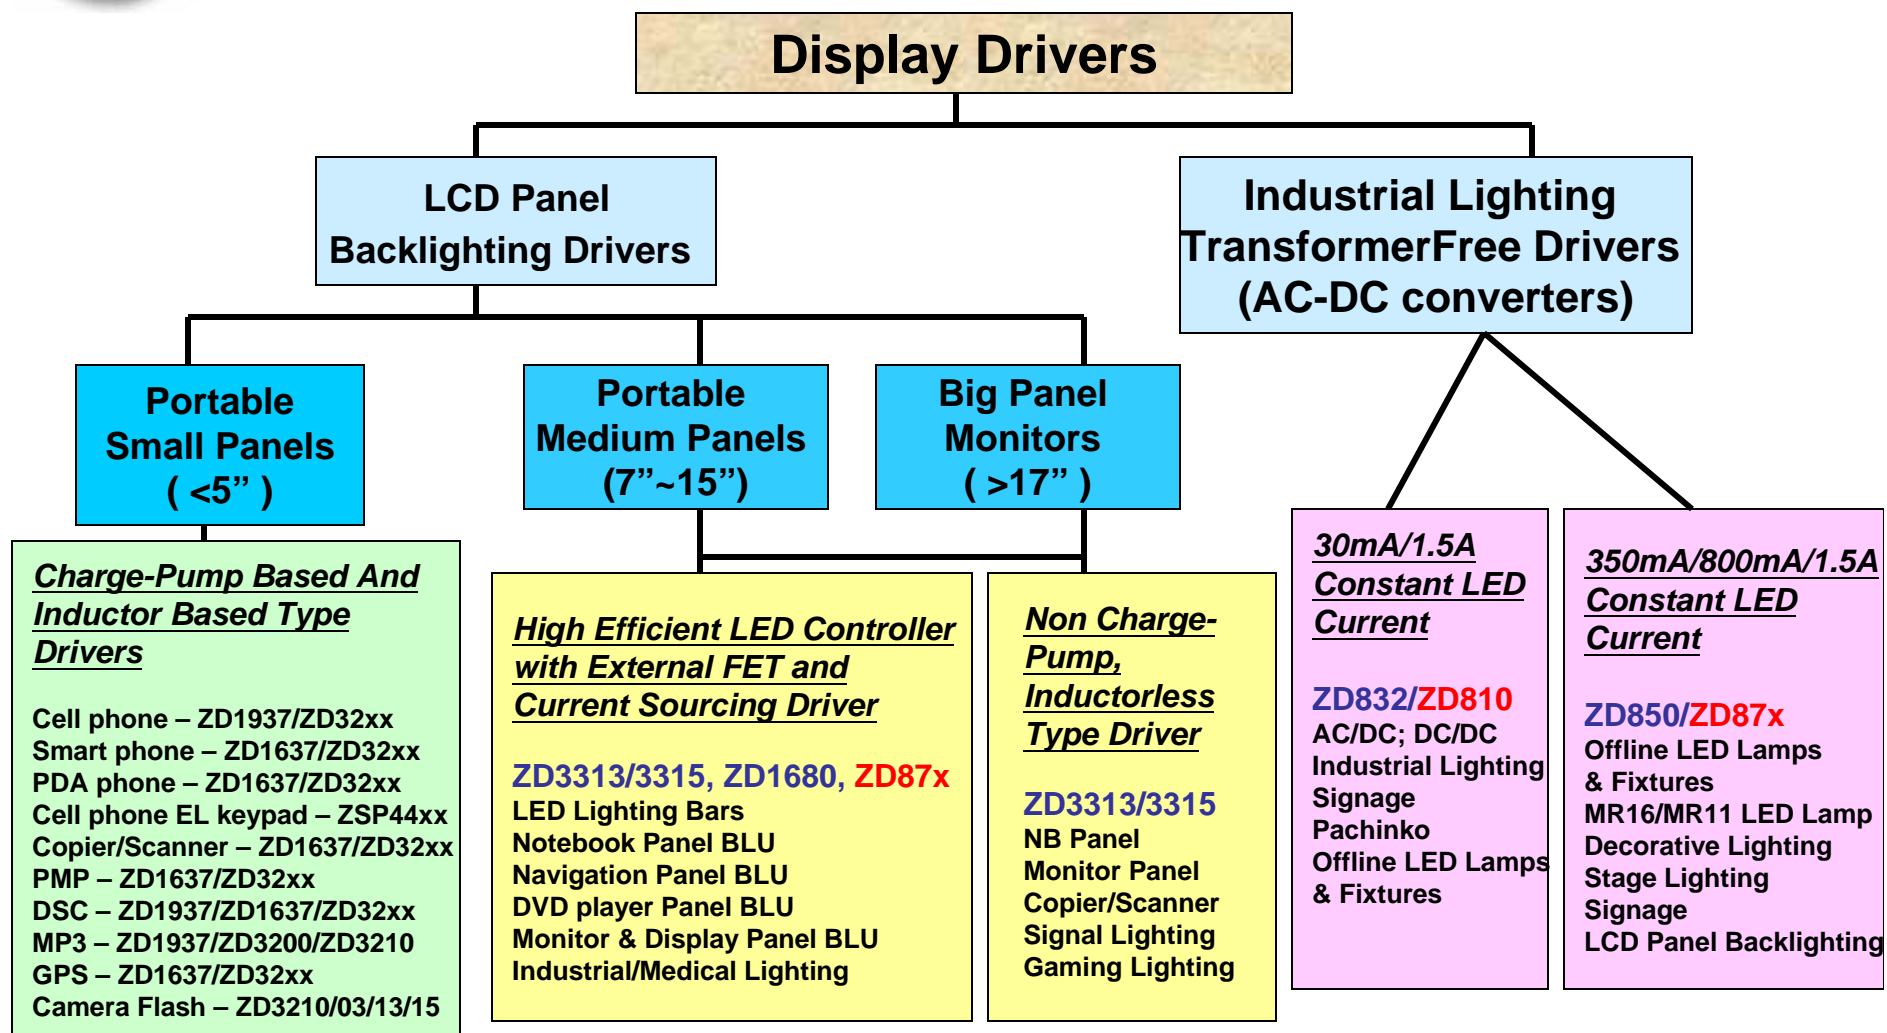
Display Drivers

LCD Panel Backlighting Drivers

Industrial Lighting TransformerFree Drivers (AC-DC converters)

Portable Small Panels ( <5” )

Portable Medium Panels (7”~15”)

Big Panel Monitors ( >17” )

Charge-Pump Based And Inductor Based Type Drivers

Cell phone – ZD1937/ZD32xx
Smart phone – ZD1637/ZD32xx
PDA phone – ZD1637/ZD32xx
Cell phone EL keypad – ZSP44xx
Copier/Scanner – ZD1637/ZD32xx
PMP – ZD1637/ZD32xx
DSC – ZD1937/ZD1637/ZD32xx
MP3 – ZD1937/ZD3200/ZD3210
GPS – ZD1637/ZD32xx
Camera Flash – ZD3210/03/13/15

High Efficient LED Controller with External FET and Current Sourcing Driver

ZD3313/3315, ZD1680, ZD87x
LED Lighting Bars
Notebook Panel BLU
Navigation Panel BLU
DVD player Panel BLU
Monitor & Display Panel BLU
Industrial/Medical Lighting

Non Charge-Pump, Inductorless Type Driver

ZD3313/3315
NB Panel
Monitor Panel
Copier/Scanner
Signal Lighting
Gaming Lighting

30mA/1.5A Constant LED Current

ZD832/ZD810
AC/DC; DC/DC
Industrial Lighting
Signage
Pachinko
Offline LED Lamps
& Fixtures

350mA/800mA/1.5A Constant LED Current

ZD850/ZD87x
Offline LED Lamps
& Fixtures
MR16/MR11 LED Lamp
Decorative Lighting
Stage Lighting
Signage
LCD Panel Backlighting